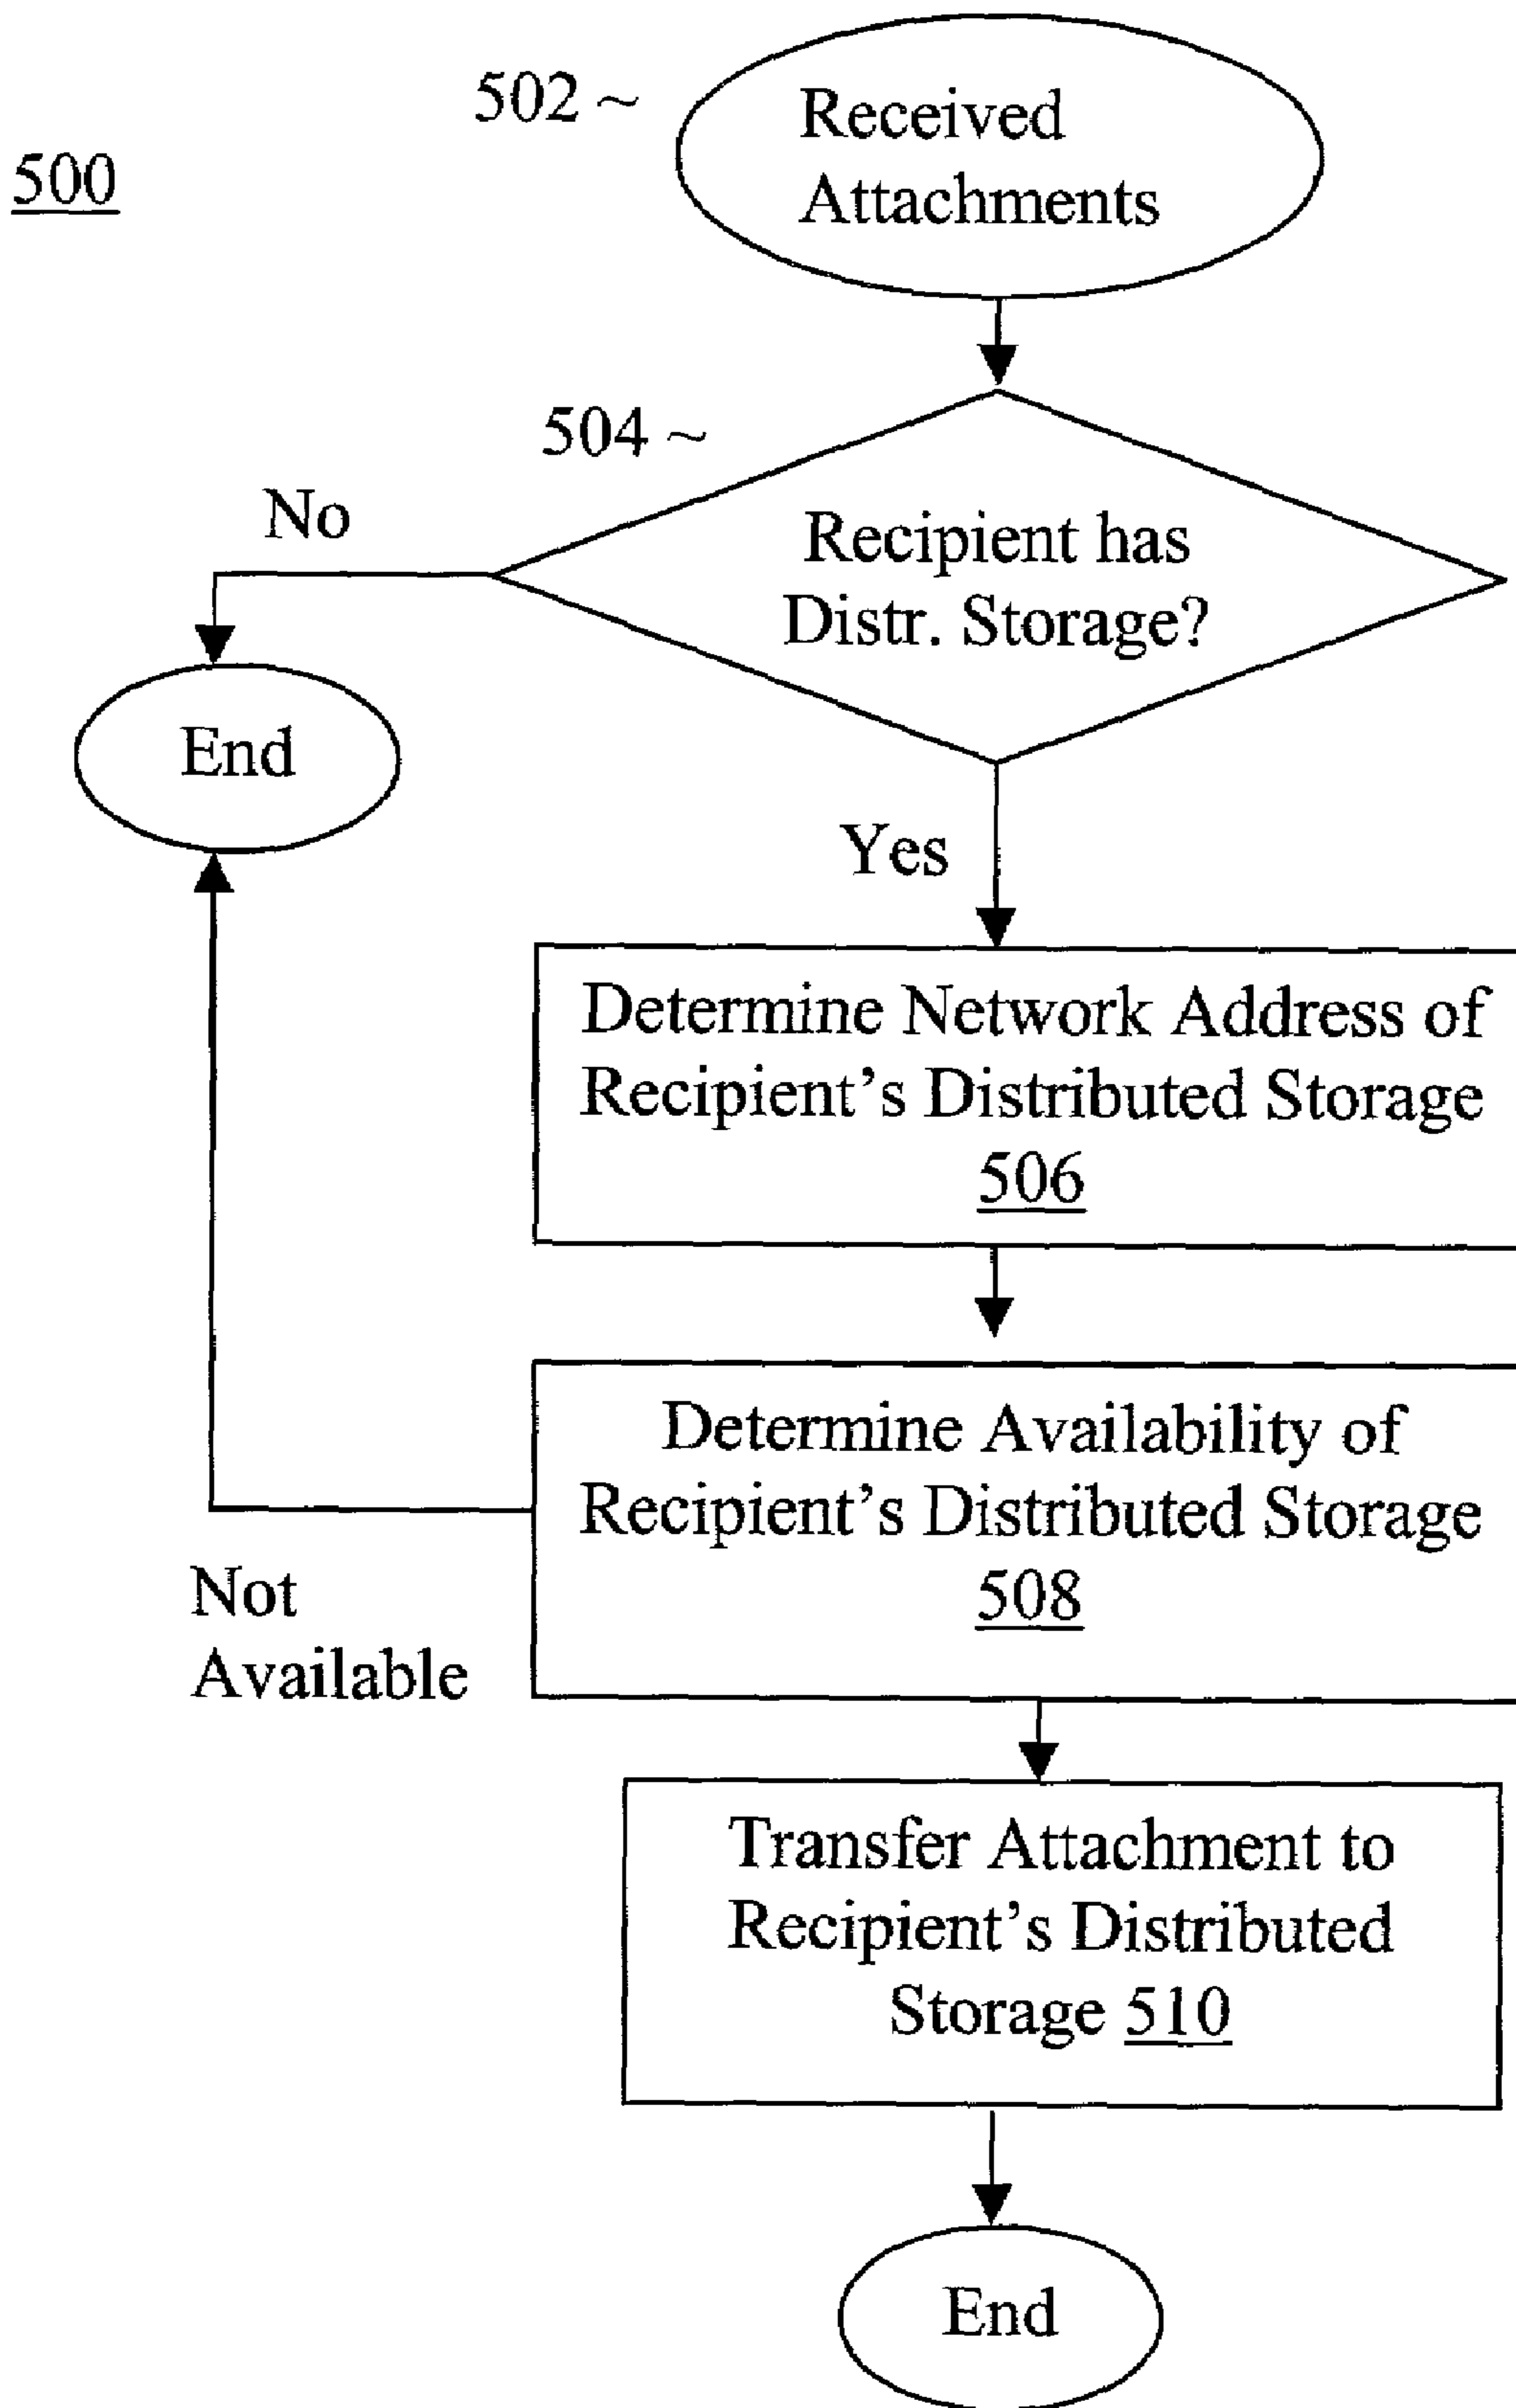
500

502 ~

Received Attachments

504 ~

Recipient has Distr. Storage?

No

End

Yes

Determine Network Address of Recipient's Distributed Storage 506

Determine Availability of Recipient's Distributed Storage 508

Not Available

Transfer Attachment to Recipient's Distributed Storage 510

End